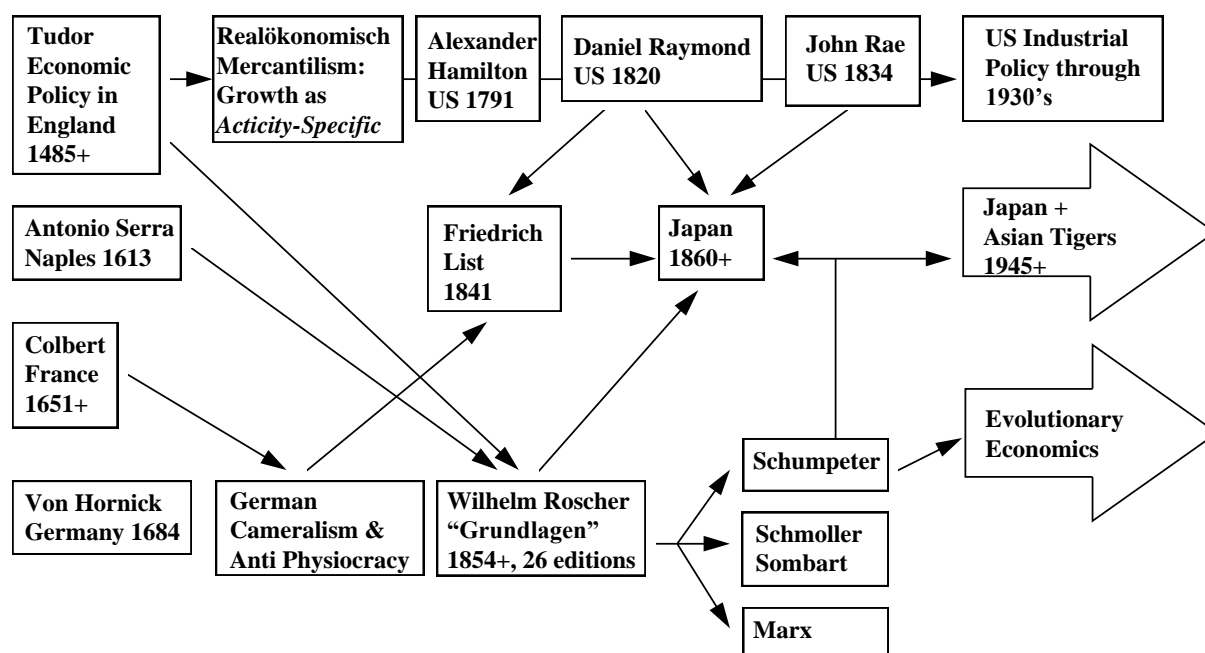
Tudor Economic Policy in England 1485+

Realökonomisch Mercantilism: Growth as *Acticity-Specific*

Alexander Hamilton US 1791

Daniel Raymond US 1820

John Rae US 1834

US Industrial Policy through 1930's

Antonio Serra Naples 1613

Friedrich List 1841

Japan 1860+

Japan + Asian Tigers 1945+

Colbert France 1651+

Evolutionary Economics

Schumpeter

Von Hornick Germany 1684

German Cameralism & Anti Physiocracy

Wilhelm Roscher "Grundlagen" 1854+, 26 editions

Schmoller Sombart

Marx